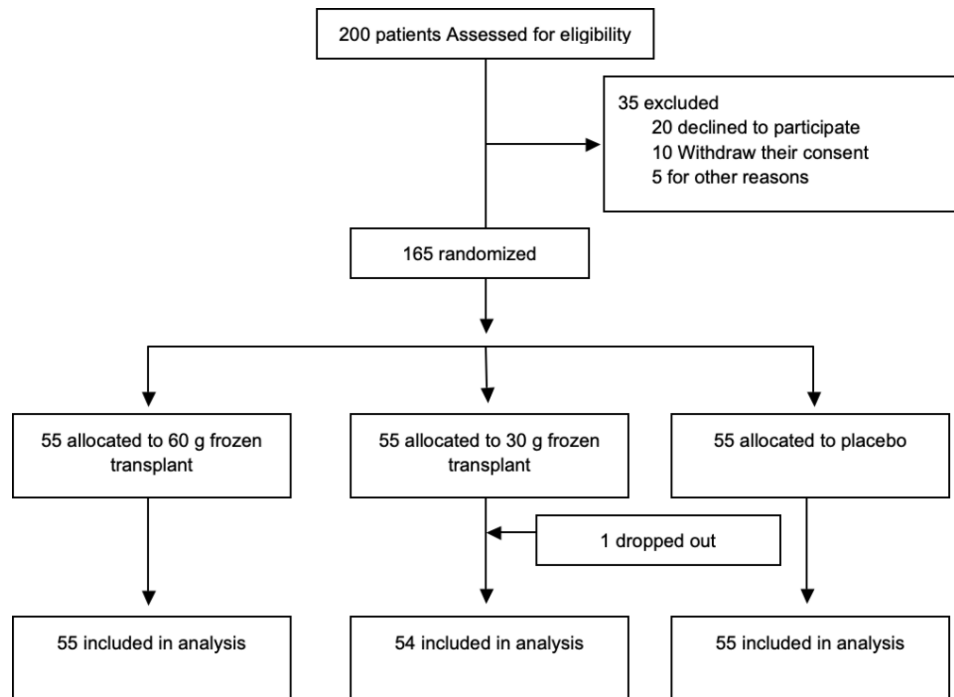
200 patients Assessed for eligibility

35 excluded
20 declined to participate
10 Withdraw their consent
5 for other reasons

165 randomized

55 allocated to 60 g frozen transplant

55 allocated to 30 g frozen transplant

55 allocated to placebo

1 dropped out

55 included in analysis

54 included in analysis

55 included in analysis